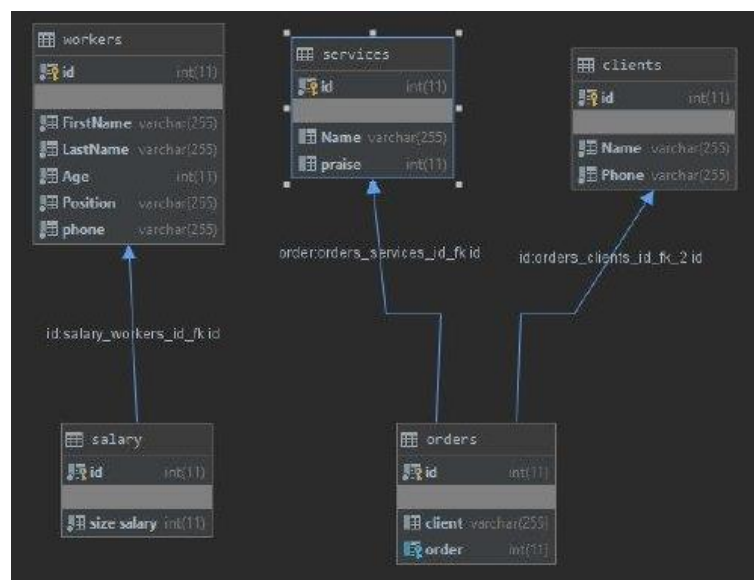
workers
id int(11)
FirstName varchar(255)
LastName varchar(255)
Age int(11)
Position varchar(255)
phone varchar(255)

services
id int(11)
Name varchar(255)
praise int(11)

clients
id int(11)
Name varchar(255)
Phone varchar(255)

order:orders_services_id_fk id

id:orders_clients_id_fk_2 id

id:salary_workers_id_fk id

salary
id int(11)
size salary int(11)

orders
id int(11)
client varchar(255)
order int(11)